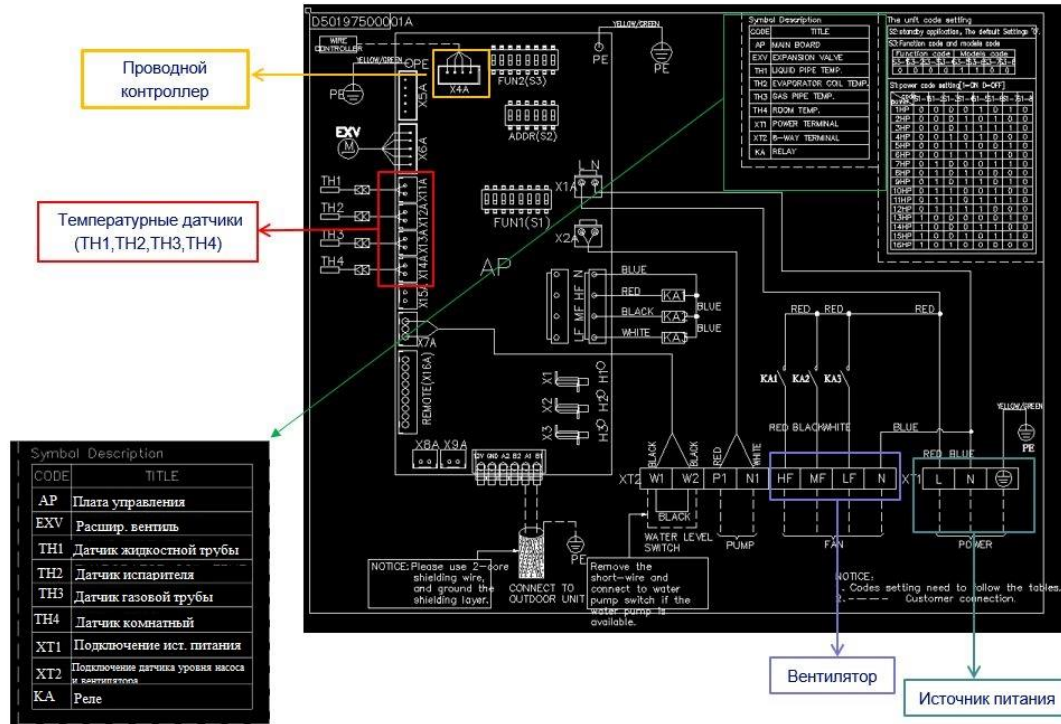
D50197500001A

WIRE CONTROLLER

YELLOW/GREEN

PE

OPE

X4A

X5A

FUN2(S3)

YELLOW/GREEN

PE

PE

ADDR(S2)

EXV

X6A

Проводной контроллер

TH1

TH2

TH3

TH4

X11A

X12A

X13A

X14A

X15A

Температурные датчики (TH1,TH2,TH3,TH4)

FUN1(S1)

X1A

L N

X2A

AP

BLUE

HF

RED

KA1

BLUE

MF

BLACK

KA2

LF

WHITE

KA3

BLUE

X7A

REMOTE(X16A)

H1O

H2O

H3O

X1

X2

X3

X8A

X9A

RED

RED

KA1

KA2

KA3

RED BLACK WHITE

BLUE

YELLOW/GREEN

PE

RED BLUE

BLACK

BLACK

RED

WHITE

XT2

W1

W2

P1

N1

HF

MF

LF

N

XT1

L

N

BLACK

WATER LEVEL SWITCH

PUMP

FAN

POWER

NOTICE: Please use 2-core shielding wire, and ground the shielding layer.

CONNECT TO OUTDOOR UNIT

Remove the short-wire and connect to water pump switch if the water pump is available.

NOTICE:
1. Codes setting need to follow the tables.
2. ------ Customer connection.

Symbol Description

| CODE | TITLE |
|---|---|
| AP | MAIN BOARD |
| EXV | EXPANSION VALVE |
| TH1 | LIQUID PIPE TEMP. |
| TH2 | EVAPORATOR COIL TEMP. |
| TH3 | GAS PIPE TEMP. |
| TH4 | ROOM TEMP. |
| XT1 | POWER TERMINAL |
| XT2 | 8-WAY TERMINAL |
| KA | RELAY |

The unit code setting
S2:standby application, The default Settings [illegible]
S3:Function code and models code

S1:power code setting(1=ON 0=OFF)

| | | | | | | | | |
|---|---|---|---|---|---|---|---|---|
| 1HP | 0 | 0 | 0 | 1 | 1 | 1 | 0 | 0 |
| 2HP | 0 | 0 | 1 | 0 | 1 | 1 | 0 | 0 |
| 3HP | 0 | 0 | 1 | 1 | 1 | 1 | 0 | 0 |
| 4HP | 0 | 0 | 0 | 1 | 1 | 1 | 0 | 0 |
| 5HP | 0 | 0 | 0 | 1 | 1 | 0 | 1 | 0 |
| 6HP | 0 | 0 | 0 | 1 | 1 | 1 | 0 | 0 |
| 7HP | 0 | 1 | 0 | 0 | 0 | 1 | 0 | 0 |
| 8HP | 0 | 1 | 0 | 1 | 0 | 0 | 0 | 0 |
| 9HP | 0 | 1 | 0 | 1 | 1 | 0 | 0 | 0 |
| 10HP | 0 | 1 | 1 | 0 | 1 | 1 | 0 | 0 |
| 11HP | 0 | 1 | 1 | 0 | 1 | 0 | 0 | 0 |
| 12HP | 0 | 1 | 1 | 1 | 0 | 0 | 0 | 0 |
| 13HP | 1 | 0 | 0 | 0 | 0 | 0 | 0 | 0 |
| 14HP | 1 | 0 | 0 | 0 | 1 | 0 | 0 | 0 |
| 15HP | 1 | 0 | 0 | 1 | 0 | 0 | 0 | 0 |
| 16HP | 1 | 0 | 0 | 1 | 0 | 0 | 0 | 0 |

Symbol Description

| CODE | TITLE |
|---|---|
| AP | Плата управления |
| EXV | Расшир. вентиль |
| TH1 | Датчик жидкостной трубы |
| TH2 | Датчик испарителя |
| TH3 | Датчик газовой трубы |
| TH4 | Датчик комнатный |
| XT1 | Подключение ист. питания |
| XT2 | Подключение датчика уровня насоса и вентилятора |
| KA | Реле |

Вентилятор

Источник питания